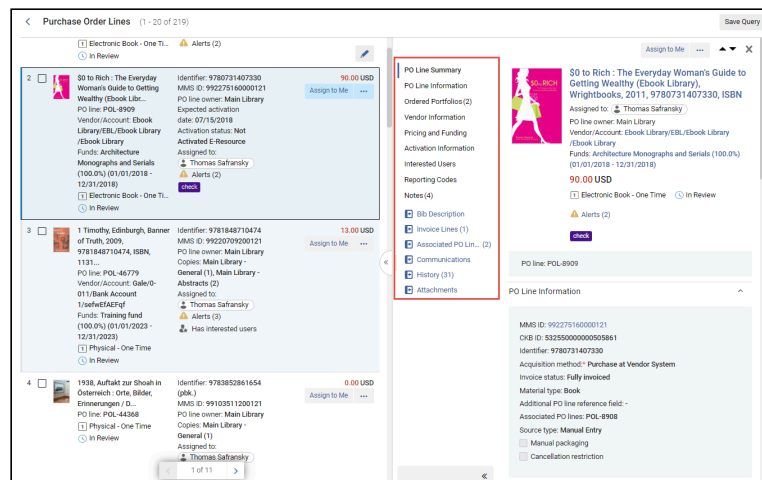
Purchase Order Lines (1 - 20 of 219)

Save Query

Electronic Book - One Ti... Alerts (2)
In Review

2 $0 to Rich : The Everyday Woman's Guide to Getting Wealthy (Ebook Librar...
PO line: POL-8909
Vendor/Account: Ebook Library/EBL/Ebook Library /Ebook Library
Funds: Architecture Monographs and Serials (100.0%) (01/01/2018 - 12/31/2018)
Electronic Book - One Ti...
In Review

Identifier: 9780731407330
MMS ID: 992275160000121
PO line owner: Main Library
Expected activation date: 07/15/2018
Activation status: Not Activated E-Resource
Assigned to:
Thomas Safransky
Alerts (2)
check

90.00 USD
Assign to Me ...

3 1 Timothy, Edinburgh, Banner of Truth, 2009, 9781848710474, ISBN, 1131...
PO line: POL-46779
Vendor/Account: Gale/0-011/Bank Account 1/sefwEfAEFqf
Funds: Training fund (100.0%) (01/01/2023 - 12/31/2023)
Physical - One Time
In Review

Identifier: 9781848710474
MMS ID: 99220709200121
PO line owner: Main Library
Copies: Main Library - General (1), Main Library - Abstracts (2)
Assigned to:
Thomas Safransky
Alerts (3)
Has interested users

13.00 USD
Assign to Me ...

4 1938, Auftakt zur Shoah in Österreich : Orte, Bilder, Erinnerungen / D...
PO line: POL-44368
Physical - One Time
In Review

Identifier: 9783852861654 (pbk.)
MMS ID: 99103511200121
PO line owner: Main Library
Copies: Main Library - General (1)
Assigned to:

0.00 USD
Assign to Me ...

1 of 11

PO Line Summary
PO Line Information
Ordered Portfolios (2)
Vendor Information
Pricing and Funding
Activation Information
Interested Users
Reporting Codes
Notes (4)
Bib Description
Invoice Lines (1)
Associated PO Lin... (2)
Communications
History (31)
Attachments

Assign to Me ...

$0 to Rich : The Everyday Woman's Guide to Getting Wealthy (Ebook Library), Wrightbooks, 2011, 9780731407330, ISBN
Assigned to: Thomas Safransky
PO line owner: Main Library
Vendor/Account: Ebook Library/EBL/Ebook Library /Ebook Library
Funds: Architecture Monographs and Serials (100.0%) (01/01/2018 - 12/31/2018)
90.00 USD
Electronic Book - One Time In Review
Alerts (2)
check

PO line: POL-8909

PO Line Information

MMS ID: 992275160000121
CKB ID: 532550000000505861
Identifier: 9780731407330
Acquisition method:* Purchase at Vendor System
Invoice status: Fully invoiced
Material type: Book
Additional PO line reference field: -
Associated PO lines: POL-8908
Source type: Manual Entry
Manual packaging
Cancellation restriction